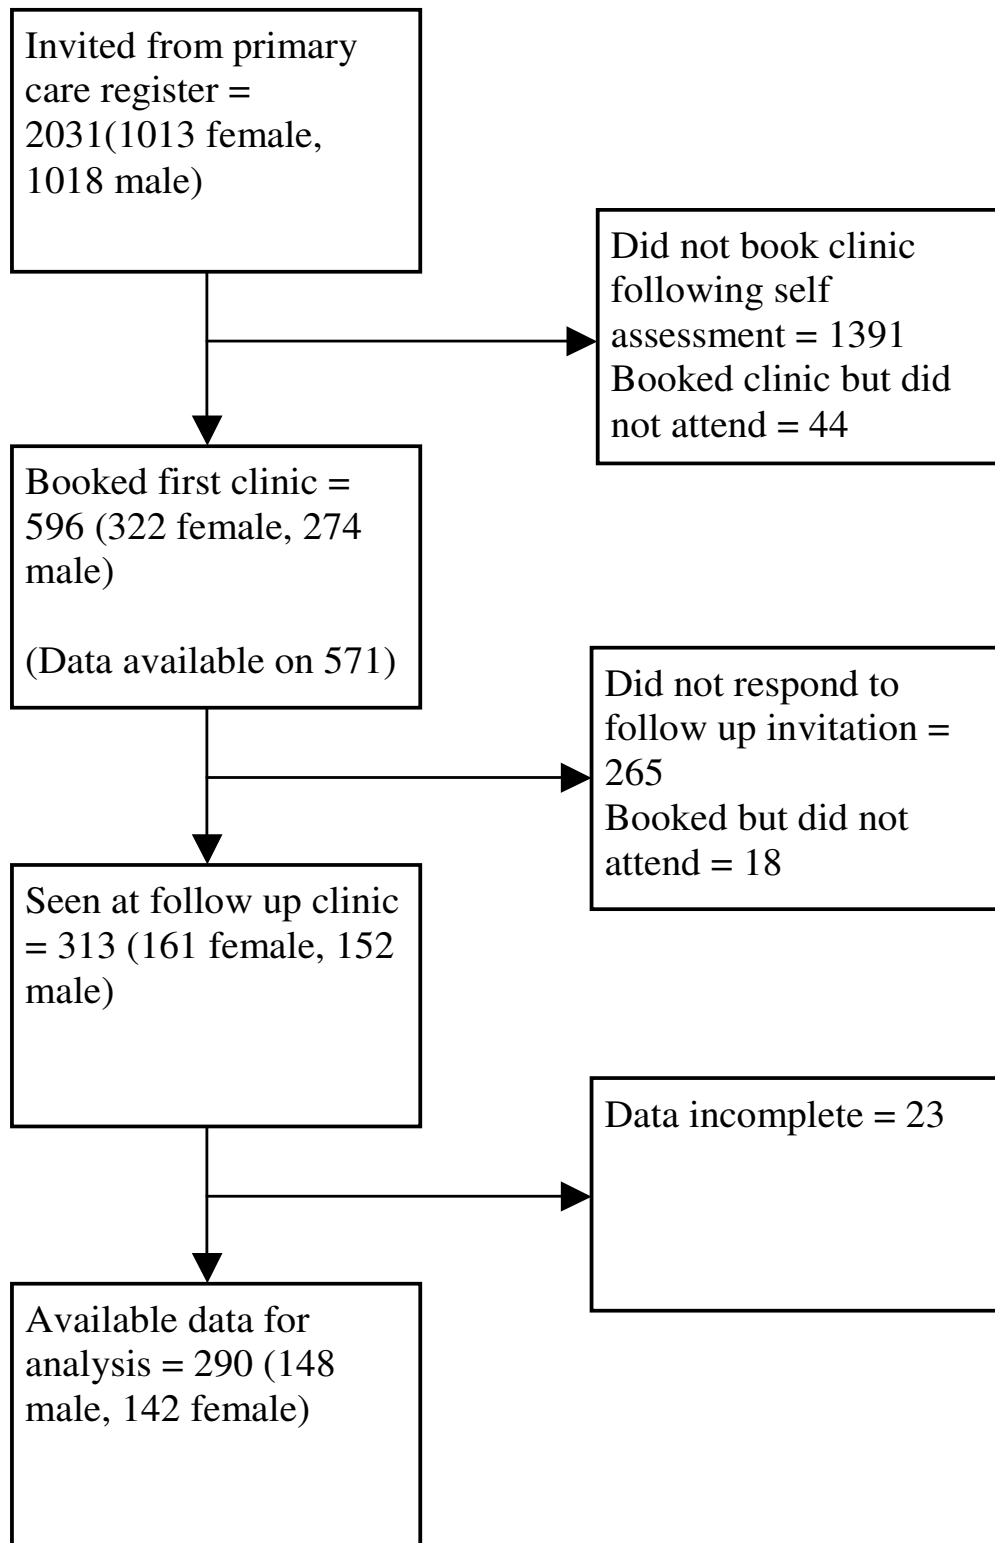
Invited from primary care register = 2031(1013 female, 1018 male)

Did not book clinic following self assessment = 1391
Booked clinic but did not attend = 44

Booked first clinic = 596 (322 female, 274 male)

(Data available on 571)

Did not respond to follow up invitation = 265
Booked but did not attend = 18

Seen at follow up clinic = 313 (161 female, 152 male)

Data incomplete = 23

Available data for analysis = 290 (148 male, 142 female)